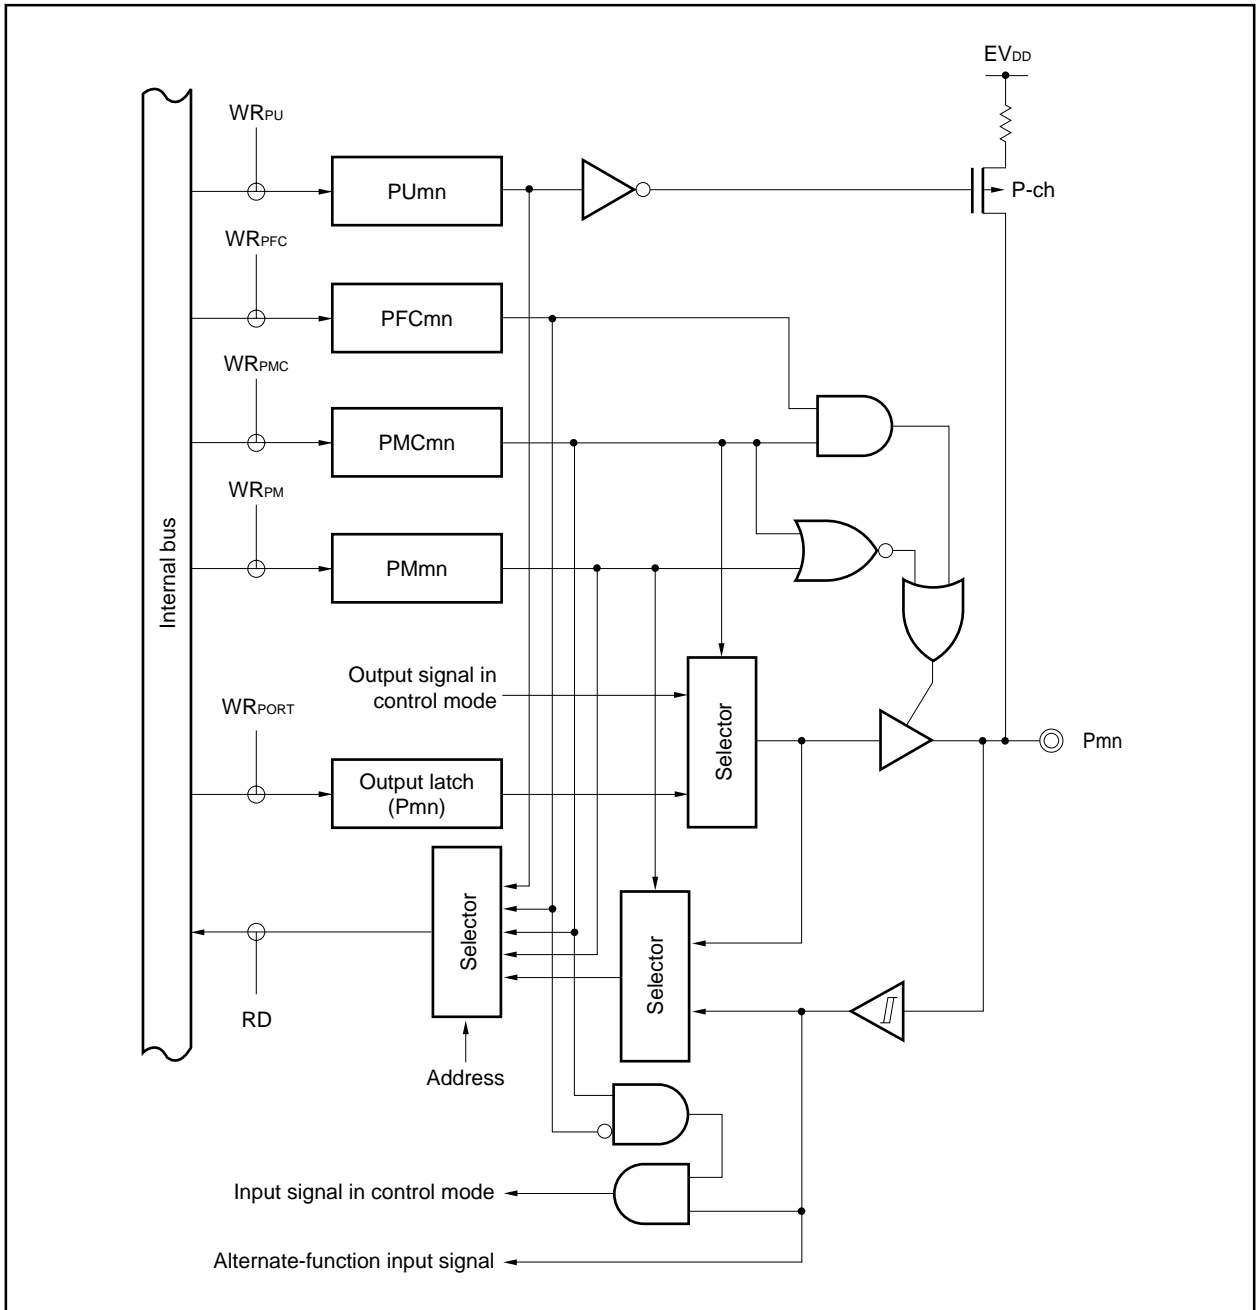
$EV_{DD}$

$WR_{PU}$

PUmn

P-ch

$WR_{PFC}$

PFCmn

$WR_{PMC}$

PMCmn

$WR_{PM}$

PMmn

Internal bus

Output signal in control mode

Selector

$WR_{PORT}$

Pmn

Output latch (Pmn)

Selector

Selector

RD

Address

Input signal in control mode

Alternate-function input signal